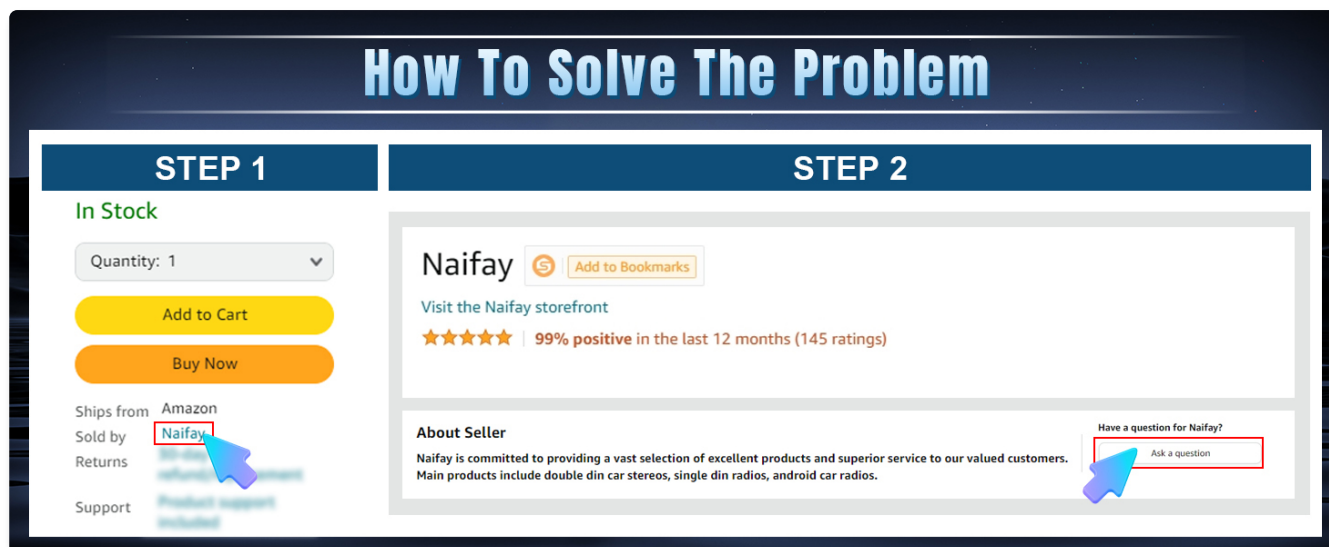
How To Solve The Problem

STEP 1

In Stock

Quantity: 1

Add to Cart

Buy Now

Ships from Amazon
Sold by Naifay
Returns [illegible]

Support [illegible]

STEP 2

Naifay

Add to Bookmarks

Visit the Naifay storefront

99% positive in the last 12 months (145 ratings)

About Seller

Naifay is committed to providing a vast selection of excellent products and superior service to our valued customers. Main products include double din car stereos, single din radios, android car radios.

Have a question for Naifay?

Ask a question